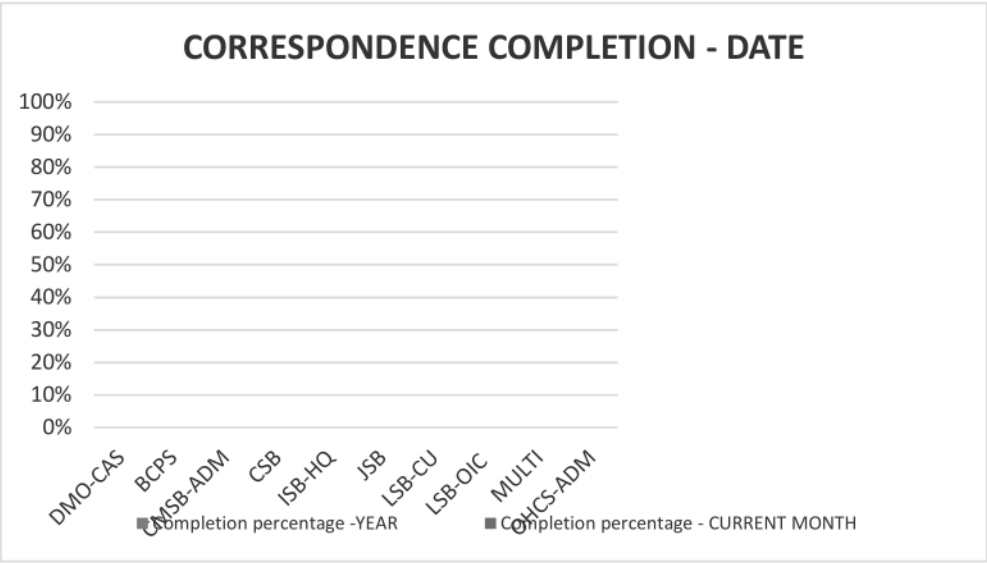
CORRESPONDENCE COMPLETION - DATE

100%
90%
80%
70%
60%
50%
40%
30%
20%
10%
0%

DMO-CAS
BCPS
CMSB-ADM
CSB
ISB-HQ
JSB
LSB-CU
LSB-OIC
MULTI
OHCS-ADM

Completion percentage -YEAR
Completion percentage - CURRENT MONTH